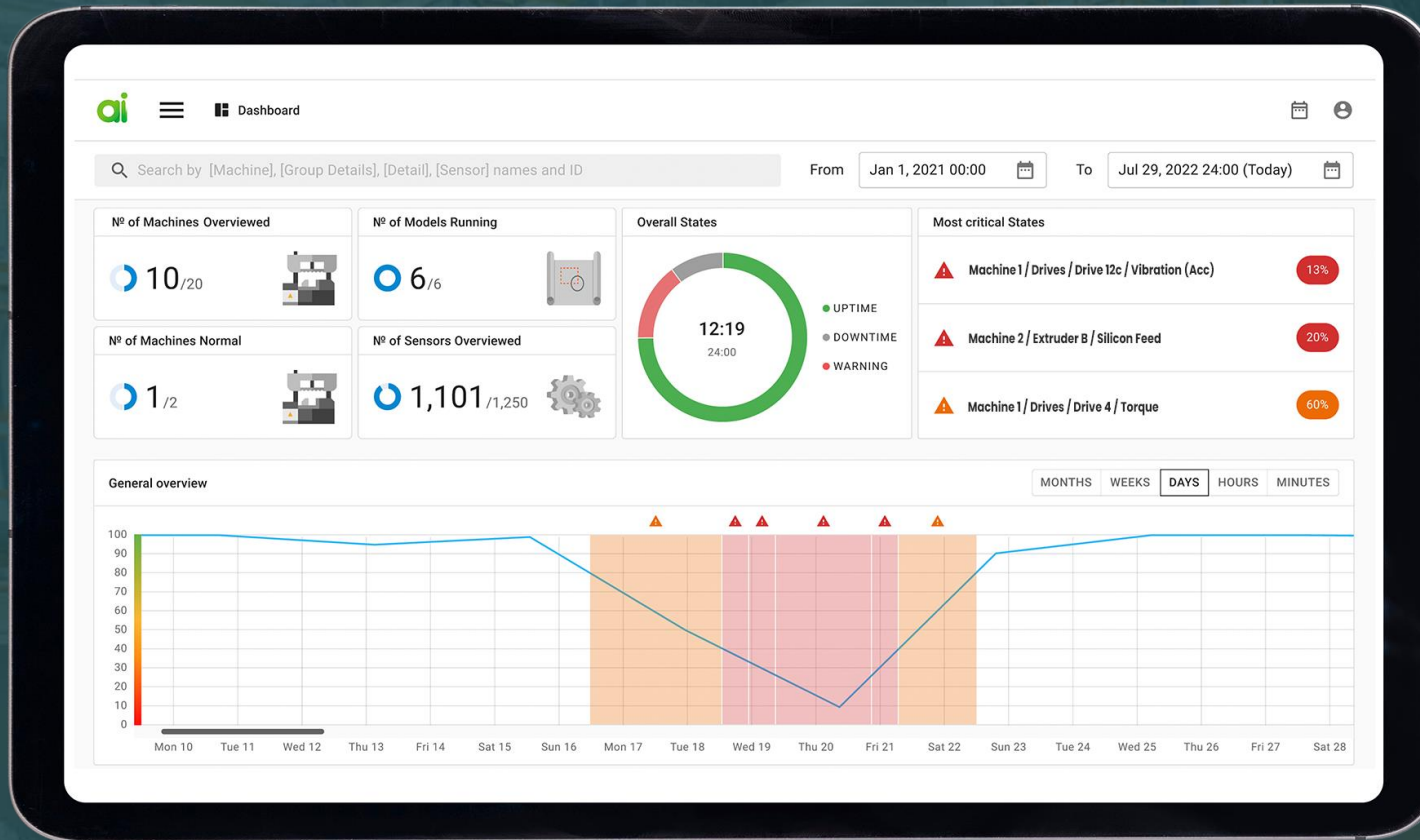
ai

Dashboard

Search by [Machine], [Group Details], [Detail], [Sensor] names and ID

From Jan 1, 2021 00:00

To Jul 29, 2022 24:00 (Today)

№ of Machines Overviewed
10/20

№ of Models Running
6/6

Overall States
12:19
24:00
UPTIME
DOWNTIME
WARNING

Most critical States
Machine 1 / Drives / Drive 12c / Vibration (Acc) 13%
Machine 2 / Extruder B / Silicon Feed 20%
Machine 1 / Drives / Drive 4 / Torque 60%

№ of Machines Normal
1/2

№ of Sensors Overviewed
1,101/1,250

General overview

MONTHS WEEKS DAYS HOURS MINUTES

100
90
80
70
60
50
40
30
20
10
0

Mon 10 Tue 11 Wed 12 Thu 13 Fri 14 Sat 15 Sun 16 Mon 17 Tue 18 Wed 19 Thu 20 Fri 21 Sat 22 Sun 23 Tue 24 Wed 25 Thu 26 Fri 27 Sat 28